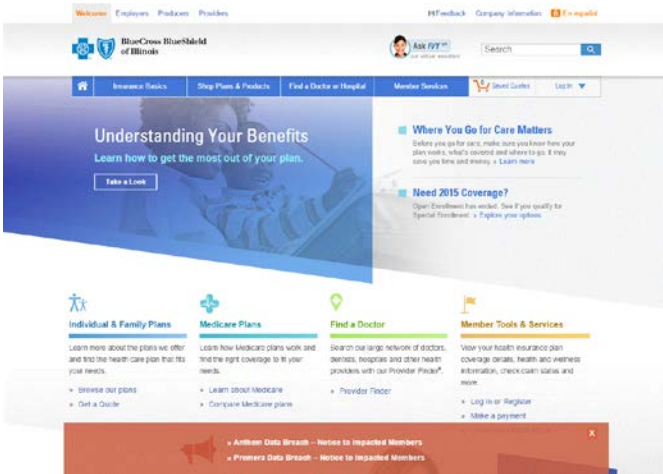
Welcome Employers Producers Providers

Feedback Company Information En español

BlueCross BlueShield of Illinois

Ask IVY

Search

Insurance Basics Shop Plans & Products Find a Doctor or Hospital Member Services Saved Quotes Log In

Understanding Your Benefits

Learn how to get the most out of your plan.

Take a Look

Where You Go for Care Matters

Before you go for care, make sure you know how your plan works, what's covered and where to go. It may save you time and money. » Learn more

Need 2015 Coverage?

Open Enrollment has ended. See if you qualify for Special Enrollment. » Explore your options

Individual & Family Plans

Learn more about the plans we offer and find the health care plan that fits your needs.

» Browse our plans

» Get a Quote

Medicare Plans

Learn how Medicare plans work and find the right coverage to fit your needs.

» Learn about Medicare

» Compare Medicare plans

Find a Doctor

Search our large network of doctors, dentists, hospitals and other health providers with our Provider Finder®.

» Provider Finder

Member Tools & Services

View your health insurance plan coverage details, health and wellness information, check claim status and more.

» Log In or Register

» Make a payment

» Anthem Data Breach – Notice to Impacted Members

» Premera Data Breach – Notice to Impacted Members

X